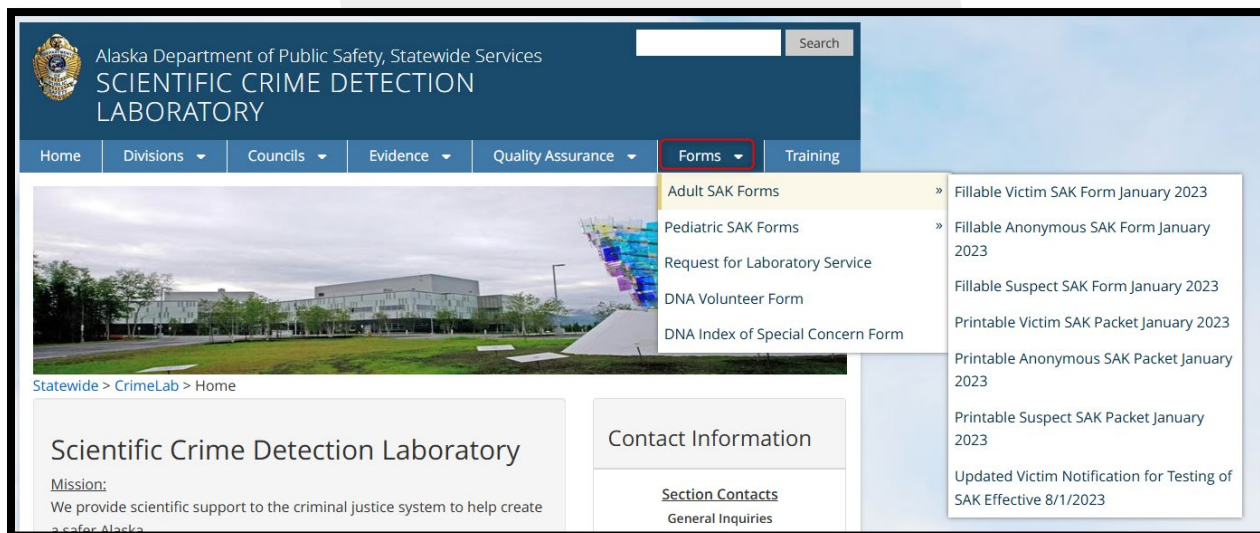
Alaska Department of Public Safety, Statewide Services
SCIENTIFIC CRIME DETECTION LABORATORY

Search

Home | Divisions | Councils | Evidence | Quality Assurance | Forms | Training

Adult SAK Forms »
Pediatric SAK Forms »
Request for Laboratory Service
DNA Volunteer Form
DNA Index of Special Concern Form

Fillable Victim SAK Form January 2023
Fillable Anonymous SAK Form January 2023
Fillable Suspect SAK Form January 2023
Printable Victim SAK Packet January 2023
Printable Anonymous SAK Packet January 2023
Printable Suspect SAK Packet January 2023
Updated Victim Notification for Testing of SAK Effective 8/1/2023

Statewide > CrimeLab > Home

Scientific Crime Detection Laboratory

Mission:
We provide scientific support to the criminal justice system to help create a safer Alaska.

Contact Information

Section Contacts
General Inquiries